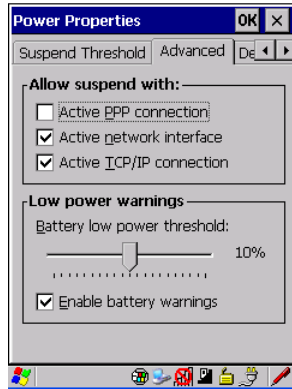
Power Properties OK ×

Suspend Threshold Advanced De

Allow suspend with:

Active PPP connection

Active network interface

Active TCP/IP connection

Low power warnings

Battery low power threshold:

10%

Enable battery warnings